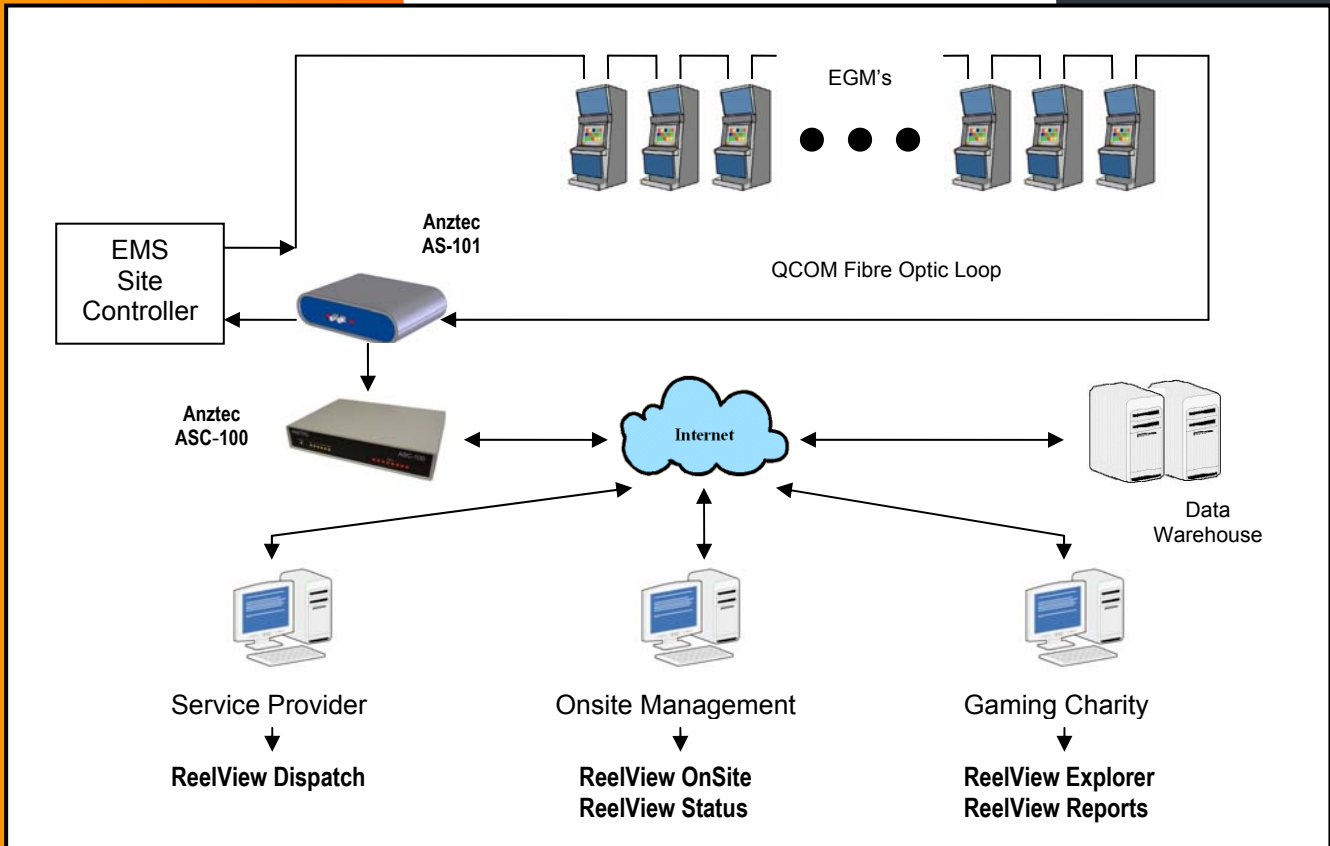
EGM's

Anztec
AS-101

EMS
Site
Controller

QCOM Fibre Optic Loop

Anztec
ASC-100

Internet

Data
Warehouse

Service Provider

ReelView Dispatch

Onsite Management

ReelView OnSite
ReelView Status

Gaming Charity

ReelView Explorer
ReelView Reports